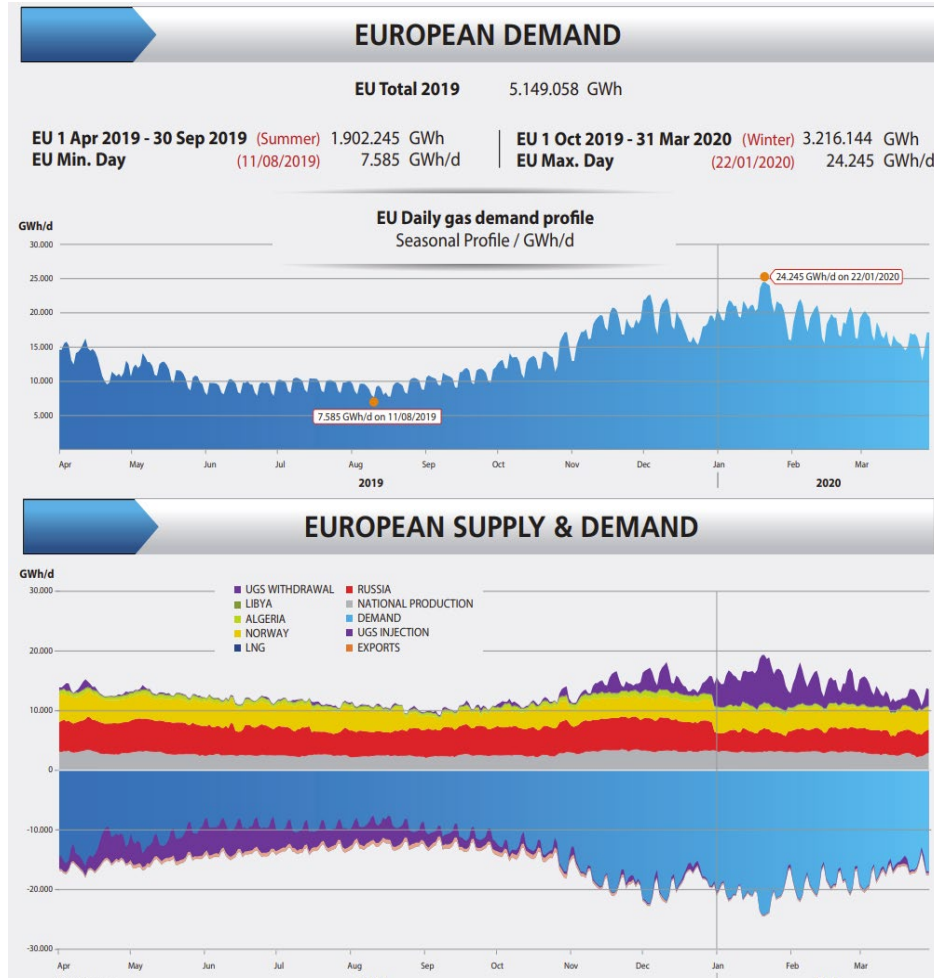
EUROPEAN DEMAND

EU Total 2019 5.149.058 GWh

EU 1 Apr 2019 - 30 Sep 2019 (Summer) 1.902.245 GWh
EU Min. Day (11/08/2019) 7.585 GWh/d

EU 1 Oct 2019 - 31 Mar 2020 (Winter) 3.216.144 GWh
EU Max. Day (22/01/2020) 24.245 GWh/d

EU Daily gas demand profile
Seasonal Profile / GWh/d

GWh/d
30.000
25.000
20.000
15.000
10.000
5.000

24.245 GWh/d on 22/01/2020
7.585 GWh/d on 11/08/2019

Apr May Jun Jul Aug Sep Oct Nov Dec Jan Feb Mar
2019 2020

EUROPEAN SUPPLY & DEMAND

GWh/d
30.000
20.000
10.000
0
-10.000
-20.000
-30.000

UGS WITHDRAWAL
LIBYA
ALGERIA
NORWAY
LNG
RUSSIA
NATIONAL PRODUCTION
DEMAND
UGS INJECTION
EXPORTS

Apr May Jun Jul Aug Sep Oct Nov Dec Jan Feb Mar